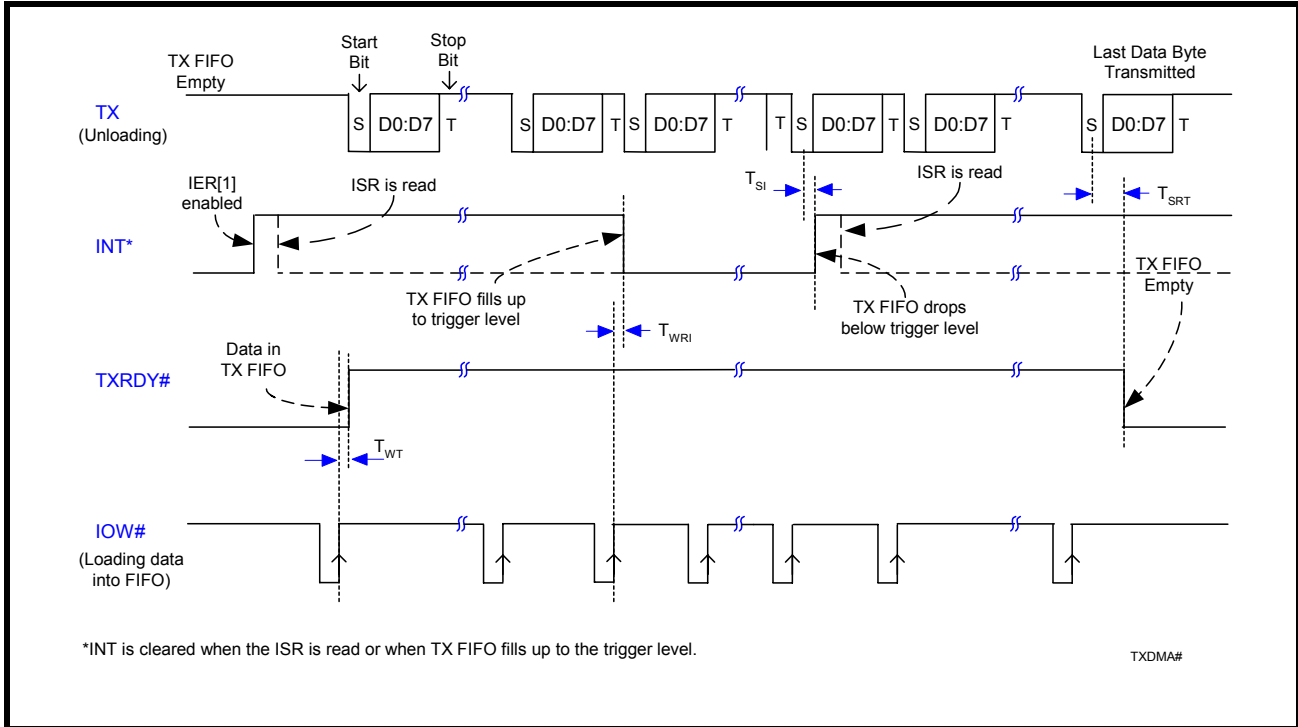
TX FIFO Empty

Start Bit

Stop Bit

Last Data Byte Transmitted

TX (Unloading)

S D0:D7 T S D0:D7 T S D0:D7 T T S D0:D7 T S D0:D7 T S D0:D7 T

IER[1] enabled

ISR is read

$T_{SI}$

ISR is read

$T_{SRT}$

INT*

TX FIFO fills up to trigger level

TX FIFO drops below trigger level

TX FIFO Empty

$T_{WRI}$

Data in TX FIFO

TXRDY#

$T_{WT}$

IOW# (Loading data into FIFO)

*INT is cleared when the ISR is read or when TX FIFO fills up to the trigger level.

TXDMA#